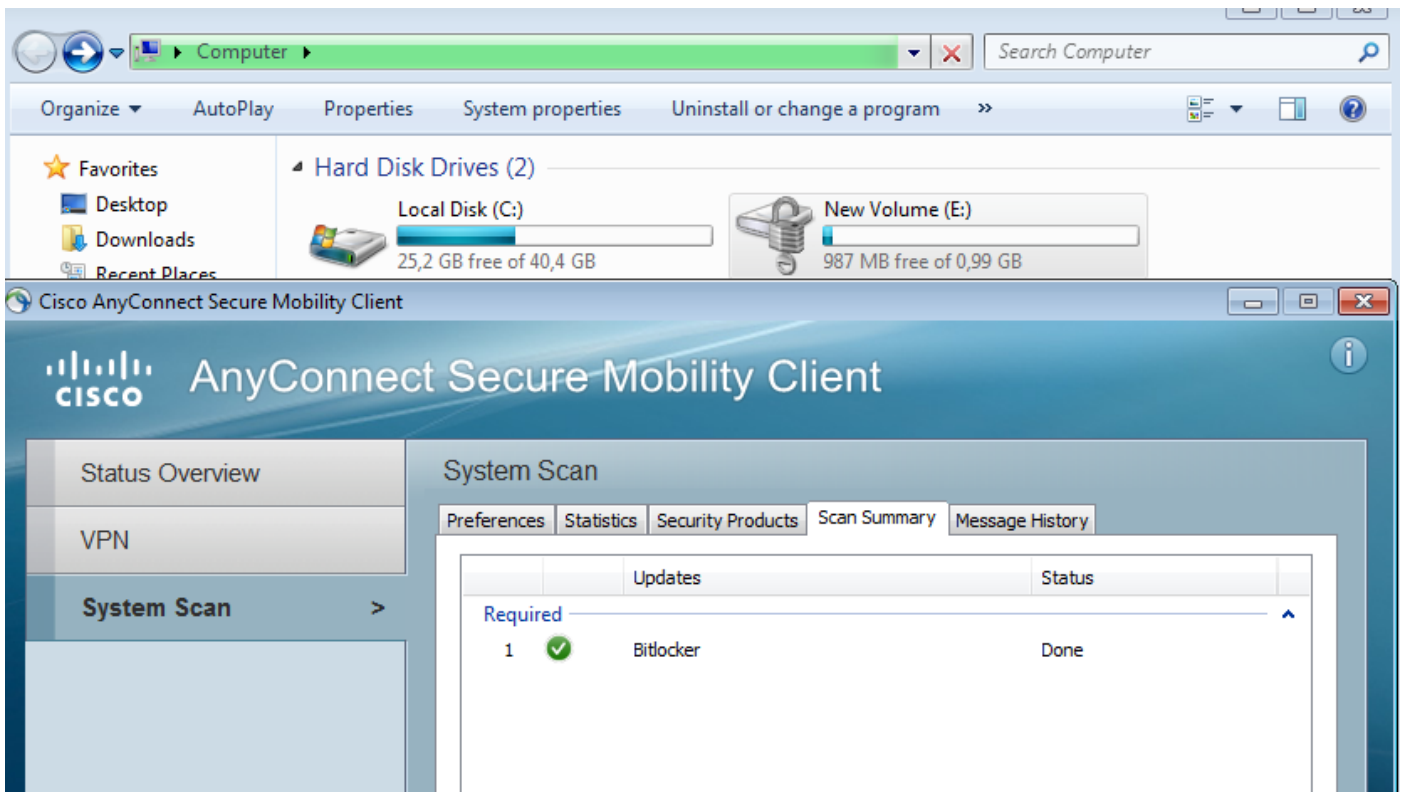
Computer

Search Computer

Organize ▾ AutoPlay Properties System properties Uninstall or change a program »

Favorites
Desktop
Downloads
Recent Places

Hard Disk Drives (2)

Local Disk (C:)
25,2 GB free of 40,4 GB

New Volume (E:)
987 MB free of 0,99 GB

Cisco AnyConnect Secure Mobility Client

cisco AnyConnect Secure Mobility Client

Status Overview

VPN

System Scan >

System Scan

Preferences | Statistics | Security Products | Scan Summary | Message History

| | | Updates | Status |
|---|---|---|---|
| Required | | | |
| 1 | | Bitlocker | Done |